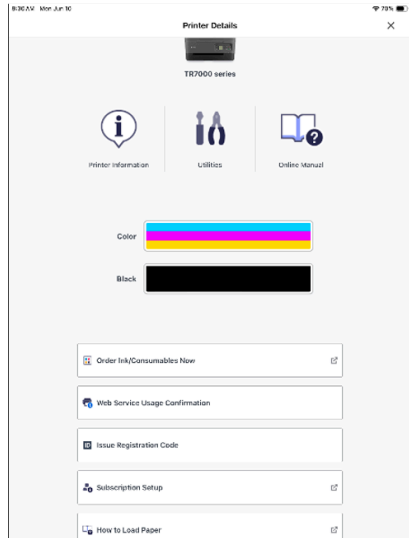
8:30 AM Mon Jun 10

79%

Printer Details

×

TR7000 series

Printer Information

Utilities

Online Manual

Color

Black

Order Ink/Consumables Now

Web Service Usage Confirmation

Issue Registration Code

Subscription Setup

How to Load Paper